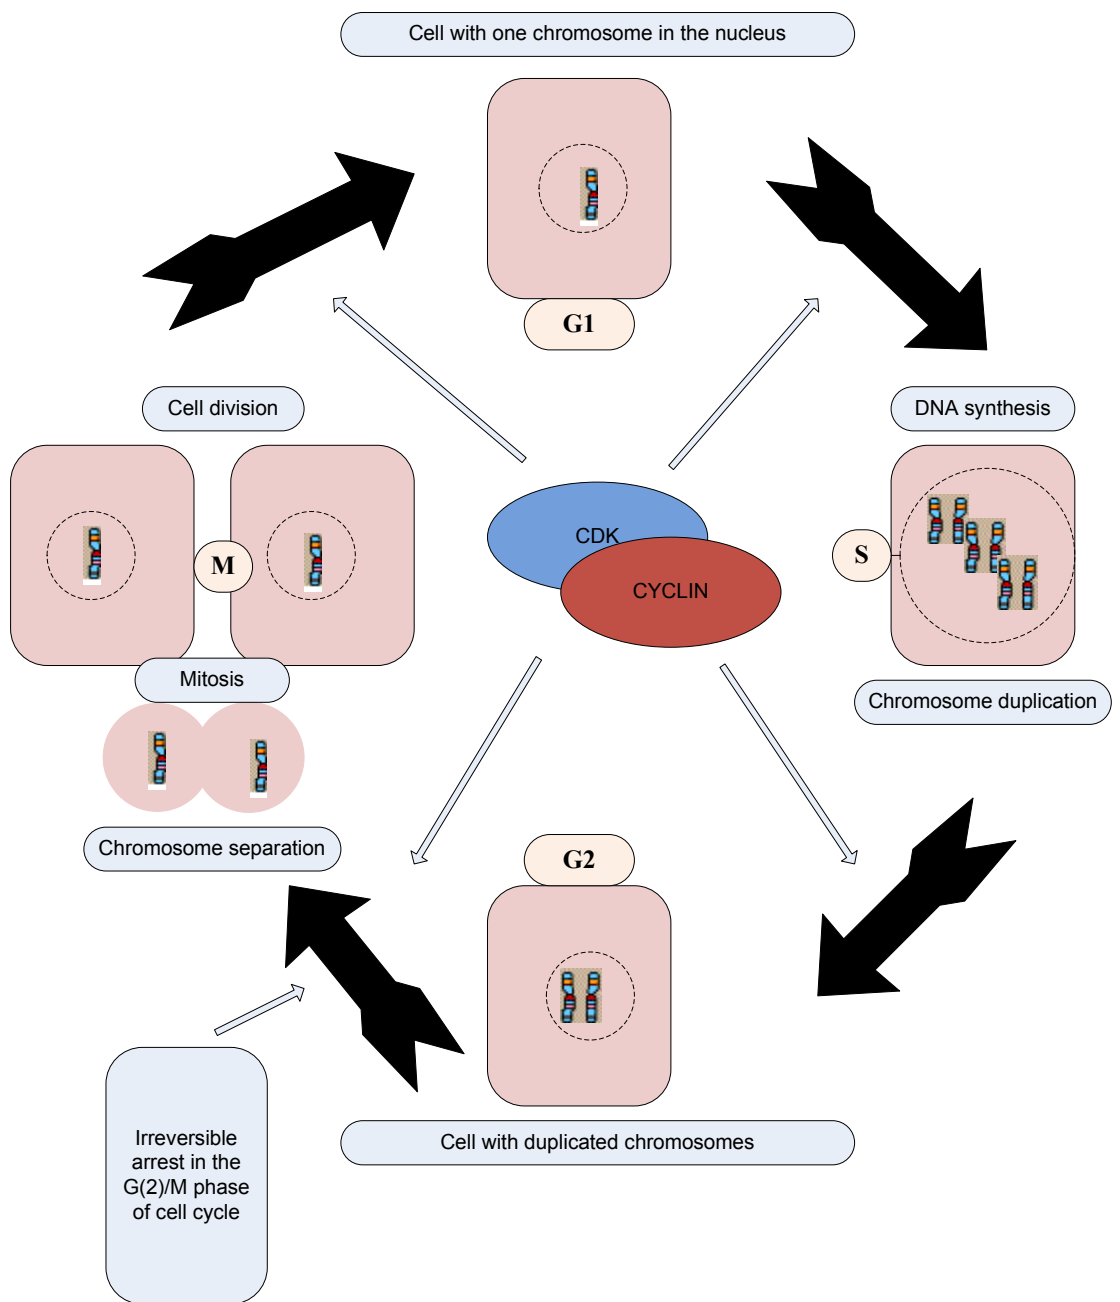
Cell with one chromosome in the nucleus

G1

Cell division

DNA synthesis

M

CDK

CYCLIN

S

Mitosis

Chromosome duplication

Chromosome separation

G2

Irreversible arrest in the G(2)/M phase of cell cycle

Cell with duplicated chromosomes